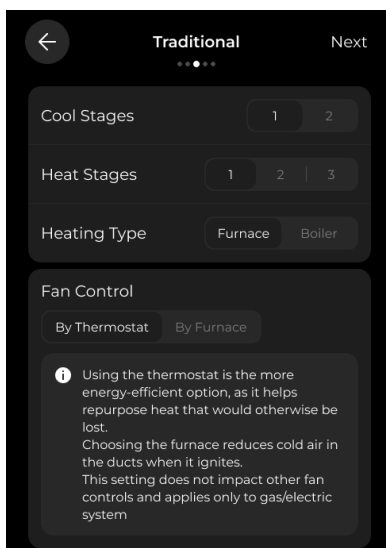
Traditional

Next

Cool Stages

1 2

Heat Stages

1 2 3

Heating Type

Furnace Boiler

Fan Control

By Thermostat By Furnace

Using the thermostat is the more energy-efficient option, as it helps repurpose heat that would otherwise be lost.
Choosing the furnace reduces cold air in the ducts when it ignites.
This setting does not impact other fan controls and applies only to gas/electric system